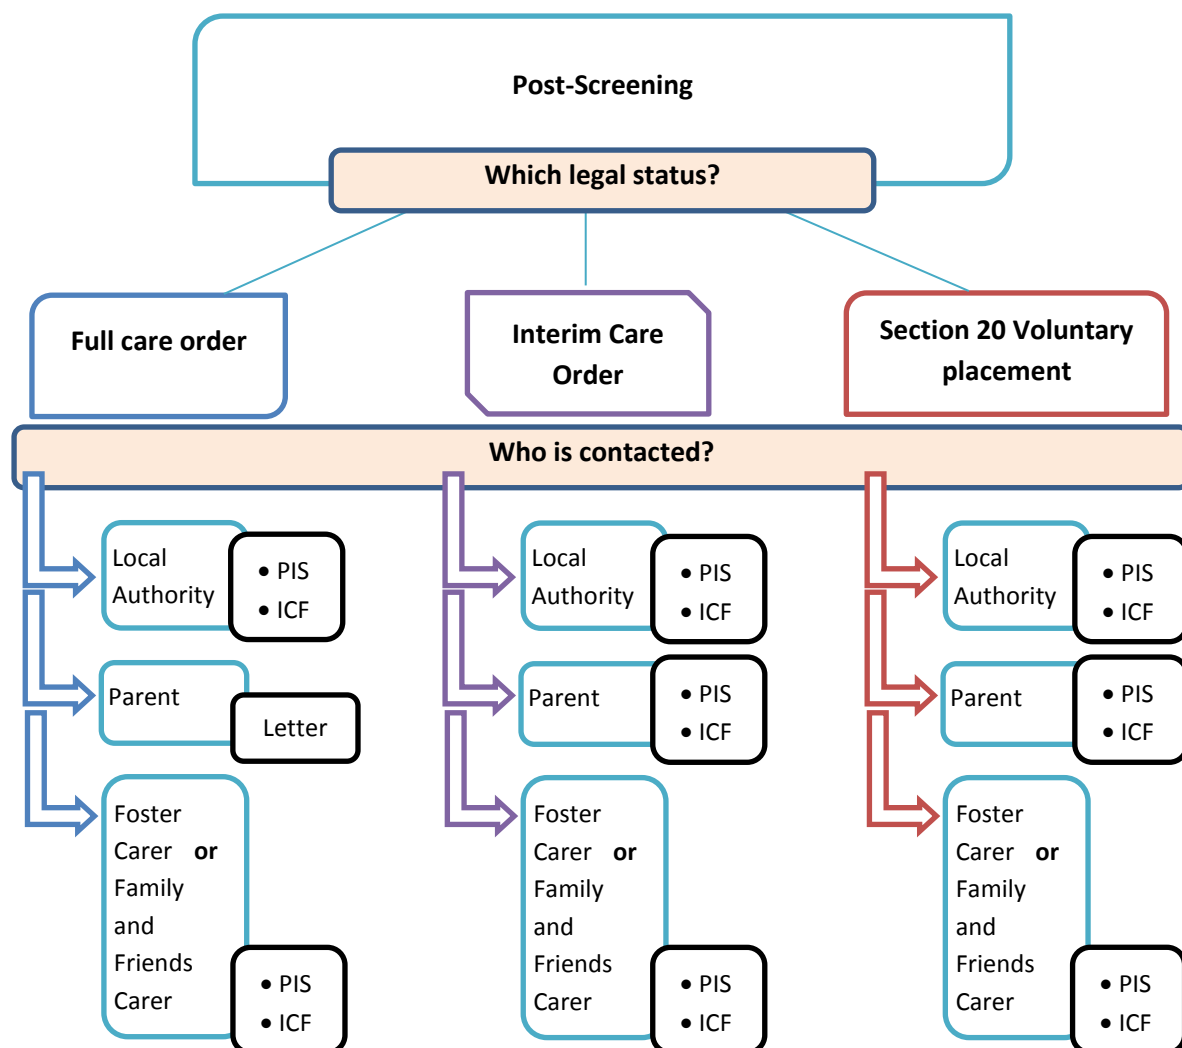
Post-Screening

Which legal status?

Full care order

Interim Care Order

Section 20 Voluntary placement

Who is contacted?

Local Authority

- PIS
- ICF

Parent

Letter

Foster Carer **or** Family and Friends Carer

- PIS
- ICF

Local Authority

- PIS
- ICF

Parent

- PIS
- ICF

Foster Carer **or** Family and Friends Carer

- PIS
- ICF

Local Authority

- PIS
- ICF

Parent

- PIS
- ICF

Foster Carer **or** Family and Friends Carer

- PIS
- ICF